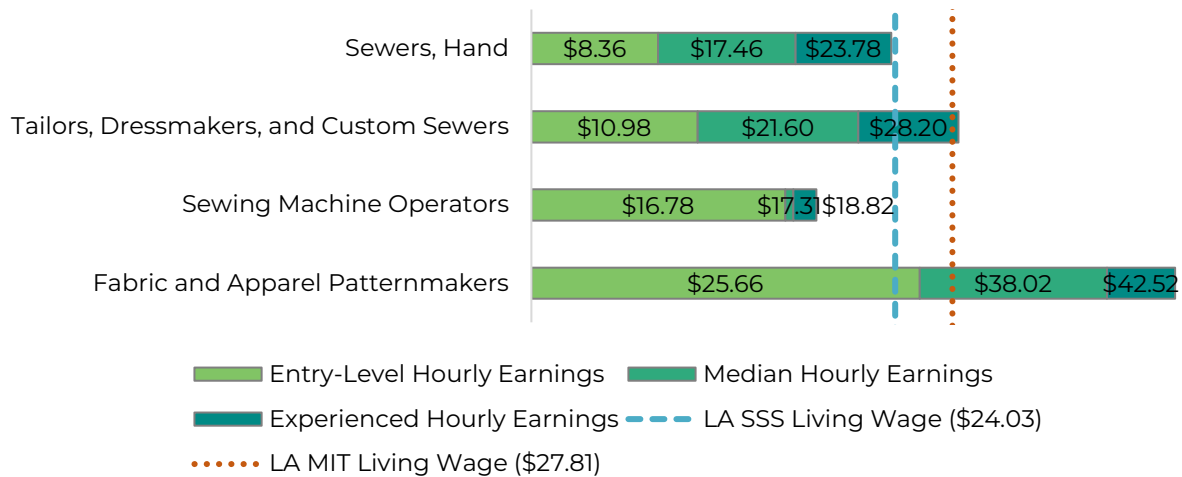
Sewers, Hand
$8.36
$17.46
$23.78

Tailors, Dressmakers, and Custom Sewers
$10.98
$21.60
$28.20

Sewing Machine Operators
$16.78
$17.31
$18.82

Fabric and Apparel Patternmakers
$25.66
$38.02
$42.52

Entry-Level Hourly Earnings
Median Hourly Earnings
Experienced Hourly Earnings
LA SSS Living Wage ($24.03)
LA MIT Living Wage ($27.81)